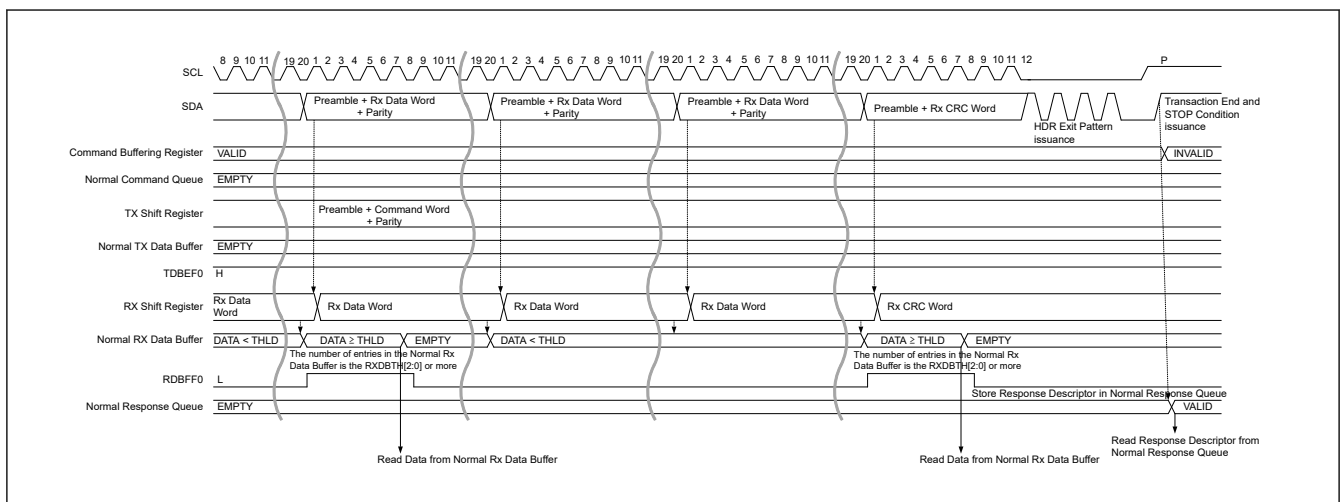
SCL 8 9 10 11 19 20 1 2 3 4 5 6 7 8 9 10 11 19 20 1 2 3 4 5 6 7 8 9 10 11 19 20 1 2 3 4 5 6 7 8 9 10 11 19 20 1 2 3 4 5 6 7 8 9 10 11 12 P

SDA

Preamble + Rx Data Word + Parity

Preamble + Rx Data Word + Parity

Preamble + Rx Data Word + Parity

Preamble + Rx CRC Word

HDR Exit Pattern issuance

Transaction End and STOP Condition issuance

Command Buffering Register VALID INVALID

Normal Command Queue EMPTY

TX Shift Register

Preamble + Command Word + Parity

Normal TX Data Buffer EMPTY

TDBEF0 H

RX Shift Register Rx Data Word

Rx Data Word

Rx Data Word

Rx Data Word

Rx CRC Word

Normal RX Data Buffer DATA < THLD DATA ≥ THLD EMPTY DATA < THLD DATA ≥ THLD EMPTY

The number of entries in the Normal Rx Data Buffer is the RXDBTH[2:0] or more

The number of entries in the Normal Rx Data Buffer is the RXDBTH[2:0] or more

RDBFF0 L

Store Response Descriptor in Normal Response Queue

Normal Response Queue EMPTY VALID

Read Data from Normal Rx Data Buffer

Read Data from Normal Rx Data Buffer

Read Response Descriptor from Normal Response Queue